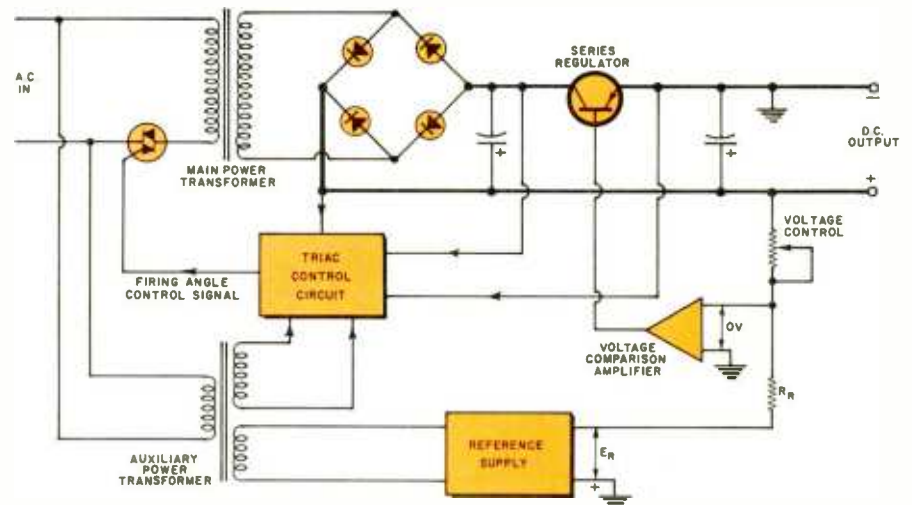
A C IN

MAIN POWER TRANSFORMER

SERIES REGULATOR

D.C. OUTPUT

−

+

+

+

VOLTAGE CONTROL

FIRING ANGLE CONTROL SIGNAL

TRIAC CONTROL CIRCUIT

OV

VOLTAGE COMPARISON AMPLIFIER

$R_R$

AUXILIARY POWER TRANSFORMER

REFERENCE SUPPLY

$E_R$

+